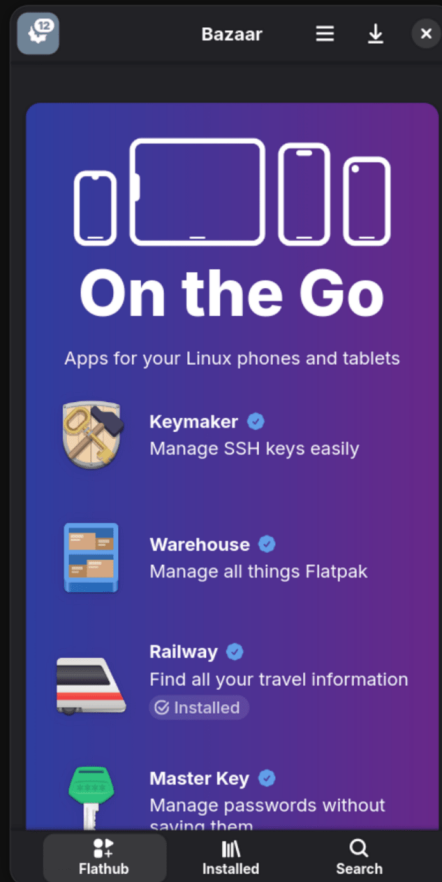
12

Bazaar

On the Go

Apps for your Linux phones and tablets

Keymaker
Manage SSH keys easily

Warehouse
Manage all things Flatpak

Railway
Find all your travel information
Installed

Master Key
Manage passwords without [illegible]

Flathub
Installed
Search